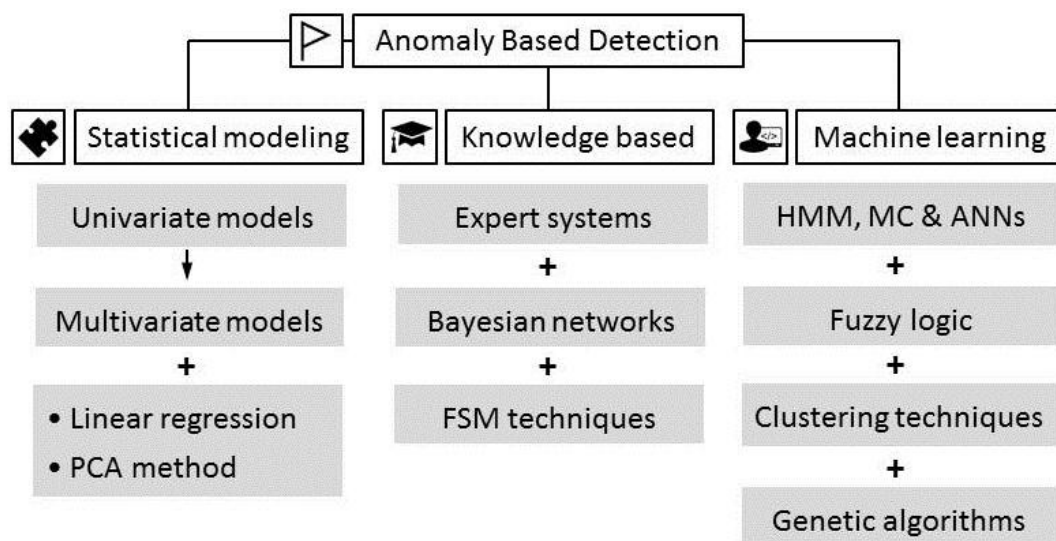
Anomaly Based Detection

Statistical modeling

Univariate models

Multivariate models

+

• Linear regression
• PCA method

Knowledge based

Expert systems

+

Bayesian networks

+

FSM techniques

Machine learning

HMM, MC & ANNs

+

Fuzzy logic

+

Clustering techniques

+

Genetic algorithms